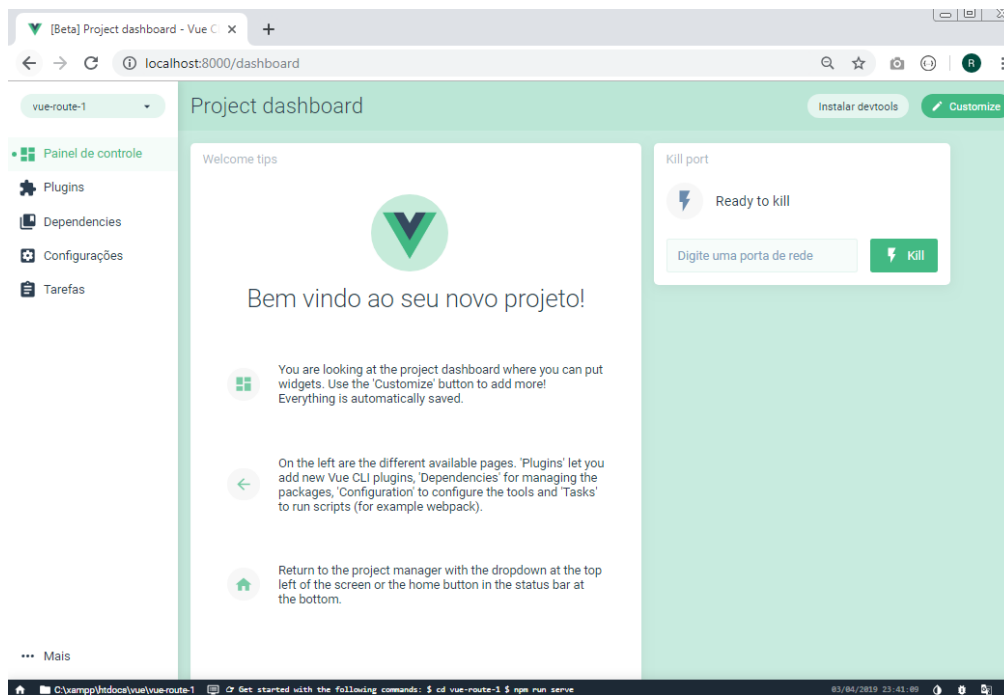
[Beta] Project dashboard - Vue C ×
+
localhost:8000/dashboard
R

vue-route-1

Project dashboard
Instalar devtools
Customize

Painel de controle
Plugins
Dependencies
Configurações
Tarefas

Welcome tips

Bem vindo ao seu novo projeto!

You are looking at the project dashboard where you can put widgets. Use the 'Customize' button to add more! Everything is automatically saved.

On the left are the different available pages. 'Plugins' let you add new Vue CLI plugins, 'Dependencies' for managing the packages, 'Configuration' to configure the tools and 'Tasks' to run scripts (for example webpack).

Return to the project manager with the dropdown at the top left of the screen or the home button in the status bar at the bottom.

Kill port

Ready to kill

Digite uma porta de rede
Kill

Mais

C:\xampp\htdocs\vue\vue-route-1
Get started with the following commands: $ cd vue-route-1 $ npm run serve
03/04/2019 23:41:09